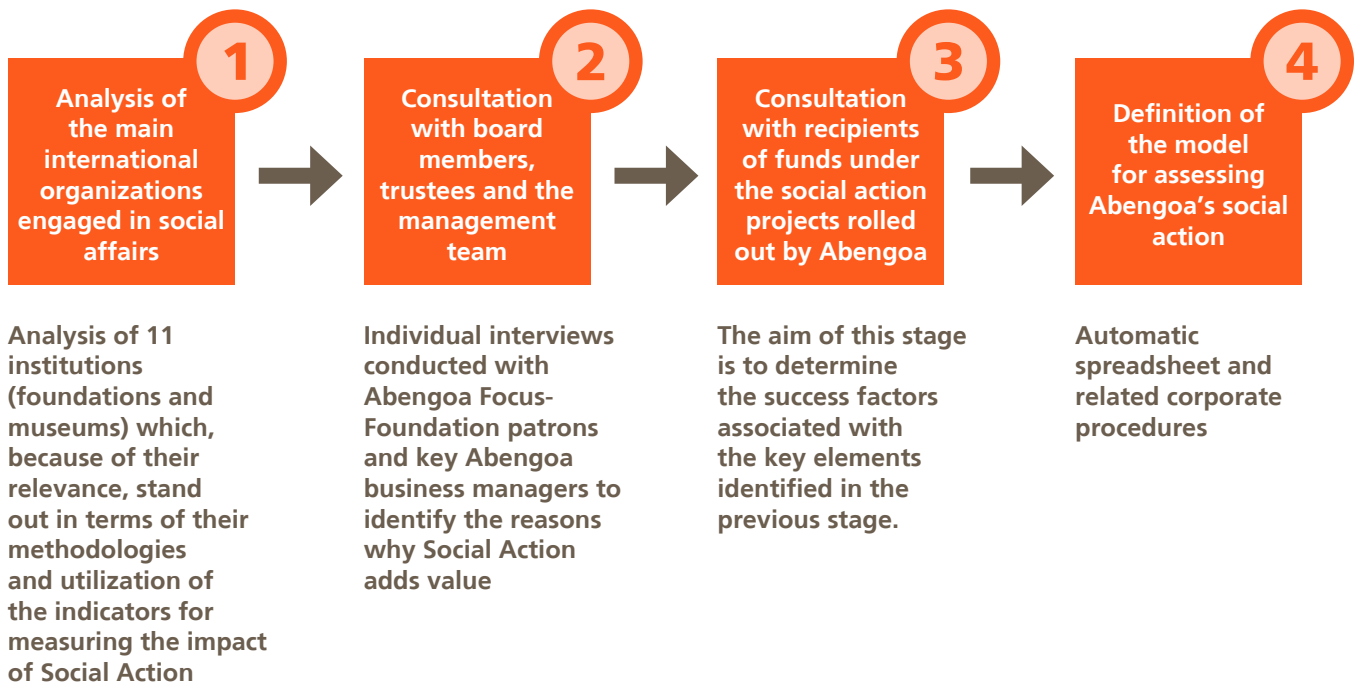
1
Analysis of the main international organizations engaged in social affairs

Analysis of 11 institutions (foundations and museums) which, because of their relevance, stand out in terms of their methodologies and utilization of the indicators for measuring the impact of Social Action

2
Consultation with board members, trustees and the management team

Individual interviews conducted with Abengoa Focus-Foundation patrons and key Abengoa business managers to identify the reasons why Social Action adds value

3
Consultation with recipients of funds under the social action projects rolled out by Abengoa

The aim of this stage is to determine the success factors associated with the key elements identified in the previous stage.

4
Definition of the model for assessing Abengoa's social action

Automatic spreadsheet and related corporate procedures